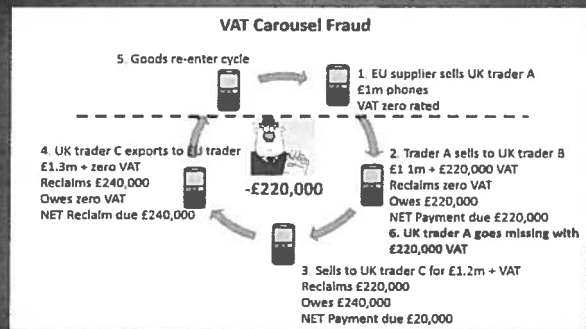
VAT Carousel Fraud

5. Goods re-enter cycle

1. EU supplier sells UK trader A £1m phones VAT zero rated

2. Trader A sells to UK trader B £1.1m + £220,000 VAT Reclaims zero VAT Owes £220,000 NET Payment due £220,000

6. UK trader A goes missing with £220,000 VAT

-£220,000

3. Sells to UK trader C for £1.2m + VAT Reclaims £220,000 Owes £240,000 NET Payment due £20,000

4. UK trader C exports to EU trader £1.3m + zero VAT Reclaims £240,000 Owes zero VAT NET Reclaim due £240,000